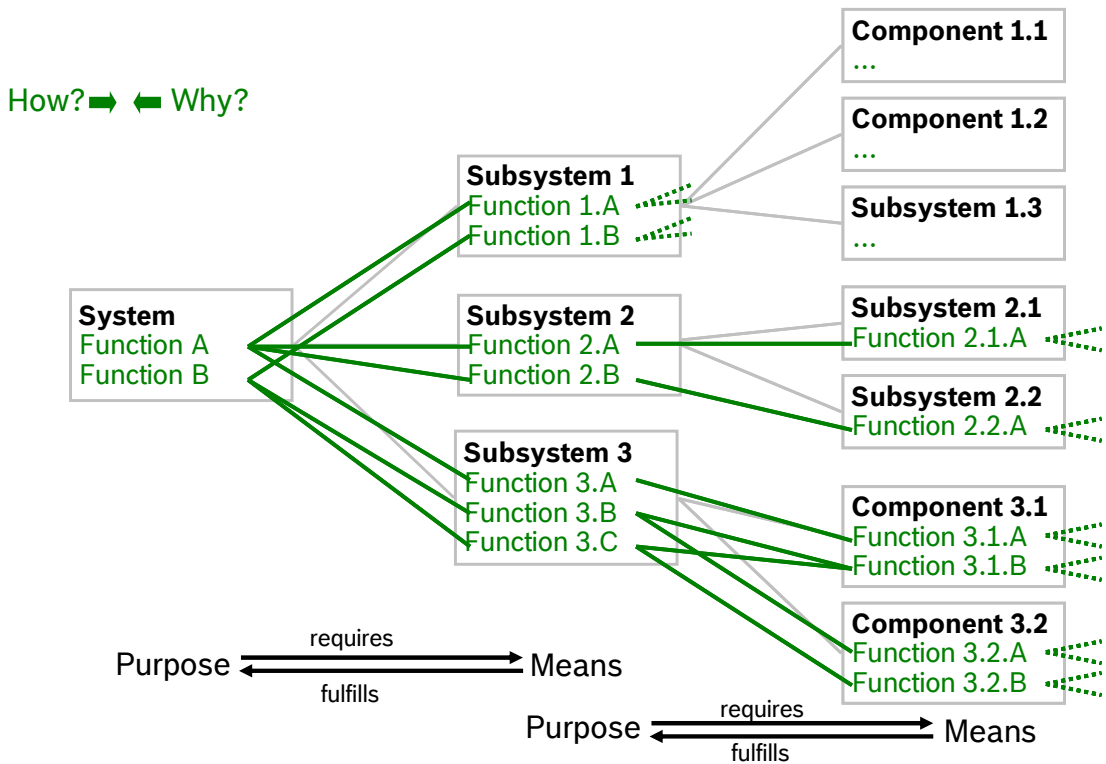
How? ➡ ⬅ Why?

System
Function A
Function B

Subsystem 1
Function 1.A
Function 1.B

Subsystem 2
Function 2.A
Function 2.B

Subsystem 3
Function 3.A
Function 3.B
Function 3.C

Component 1.1
...

Component 1.2
...

Subsystem 1.3
...

Subsystem 2.1
Function 2.1.A

Subsystem 2.2
Function 2.2.A

Component 3.1
Function 3.1.A
Function 3.1.B

Component 3.2
Function 3.2.A
Function 3.2.B

Purpose requires Means
fulfills

Purpose requires Means
fulfills